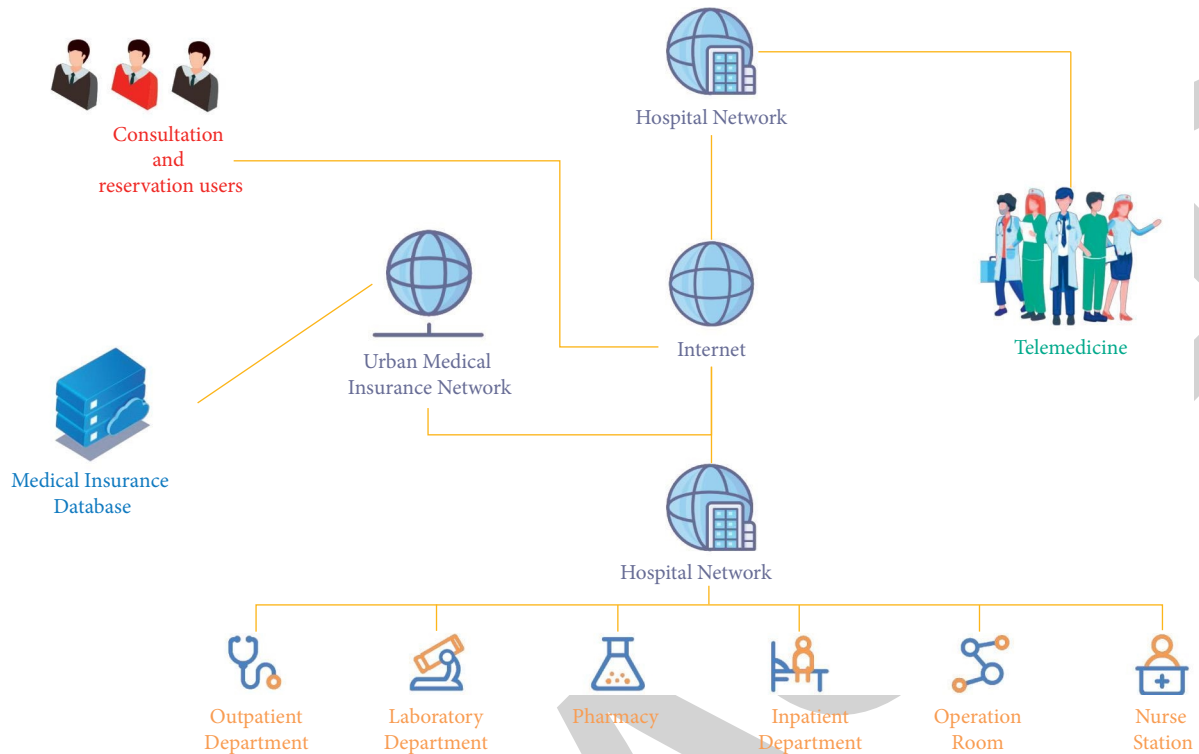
Hospital Network

Consultation and reservation users

Telemedicine

Urban Medical Insurance Network

Internet

Medical Insurance Database

Hospital Network

Outpatient Department

Laboratory Department

Pharmacy

Inpatient Department

Operation Room

Nurse Station